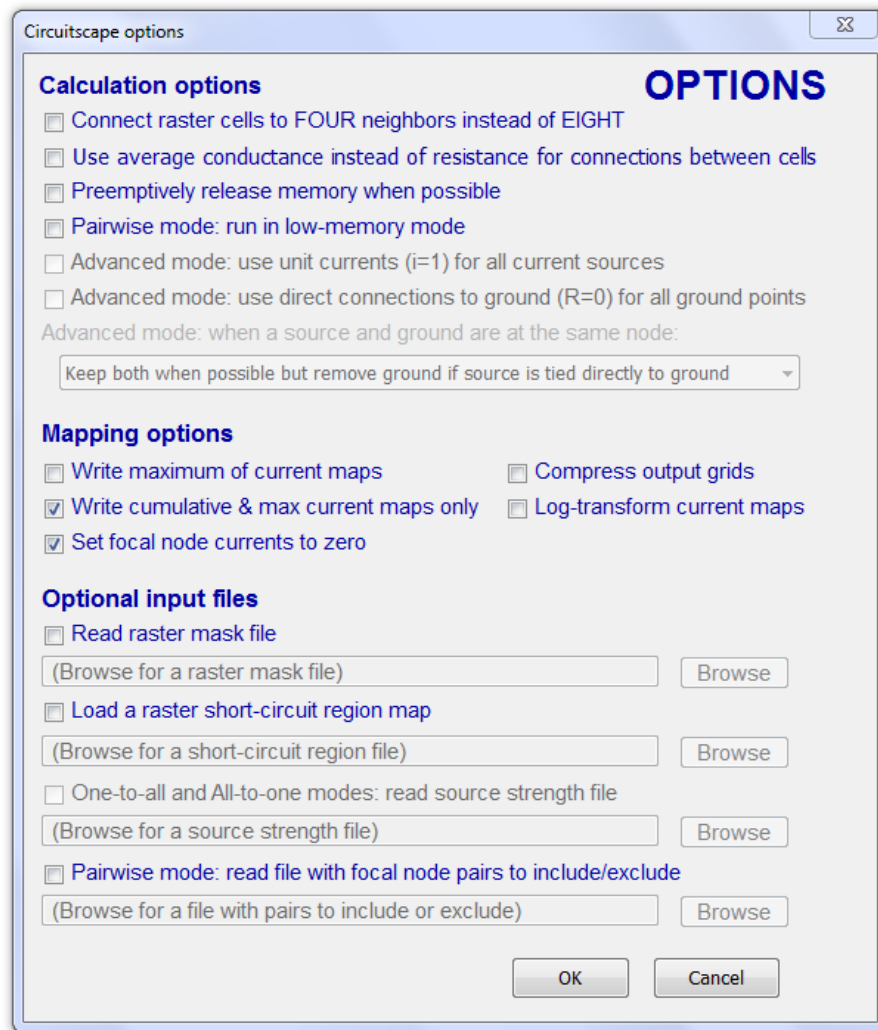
Circuitscape options

Calculation options
OPTIONS

Connect raster cells to FOUR neighbors instead of EIGHT
Use average conductance instead of resistance for connections between cells
Preemptively release memory when possible
Pairwise mode: run in low-memory mode
Advanced mode: use unit currents (i=1) for all current sources
Advanced mode: use direct connections to ground (R=0) for all ground points
Advanced mode: when a source and ground are at the same node:
Keep both when possible but remove ground if source is tied directly to ground

Mapping options
Write maximum of current maps
Write cumulative & max current maps only
Set focal node currents to zero
Compress output grids
Log-transform current maps

Optional input files
Read raster mask file
(Browse for a raster mask file) Browse
Load a raster short-circuit region map
(Browse for a short-circuit region file) Browse
One-to-all and All-to-one modes: read source strength file
(Browse for a source strength file) Browse
Pairwise mode: read file with focal node pairs to include/exclude
(Browse for a file with pairs to include or exclude) Browse

OK Cancel